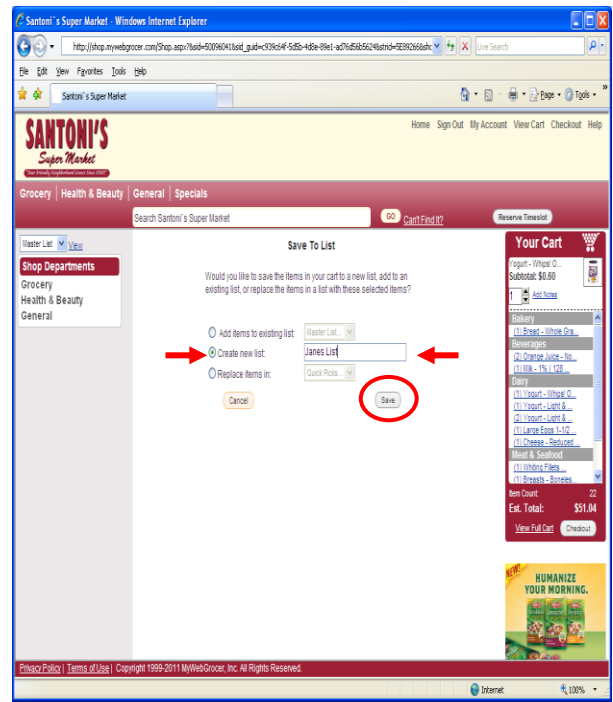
Santoni`s Super Market - Windows Internet Explorer

http://shop.mywebgrocer.com/Shop.aspx?&sid=500960418sid_guid=c939c64f-5d5b-4d8e-89e1-ad76d56b5624&strid=5E89266&shc

Live Search

File Edit View Favorites Tools Help

Santoni`s Super Market

Page Tools

SANTONI'S Super Market

Your Friendly Neighborhood Grocer Since 1927

Home Sign Out My Account View Cart Checkout Help

Grocery | Health & Beauty | General | Specials

Search Santoni`s Super Market

GO Can't Find It?

Reserve Timeslot

Master List View

Shop Departments

Grocery

Health & Beauty

General

Save To List

Would you like to save the items in your cart to a new list, add to an existing list, or replace the items in a list with these selected items?

Add items to existing list: Master List...

Create new list: Janes List

Replace items in: Quick Picks...

Cancel

Save

Your Cart

Yogurt - Whips! O...

Subtotal: $0.60

1 Add Notes

Bakery

(1) Bread - Whole Gra...

Beverages

(2) Orange Juice - No...

(1) Milk - 1% | 128...

Dairy

(1) Yogurt - Whips! O...

(1) Yogurt - Light & ...

(2) Yogurt - Light & ...

(1) Large Eggs 1-1/2...

(1) Cheese - Reduced ...

Meat & Seafood

(1) Whiting Fillets...

(1) Breasts - Boneles...

Item Count: 22

Est. Total: $51.04

View Full Cart Checkout

NEW! HUMANIZE YOUR MORNING.

Privacy Policy | Terms of Use | Copyright 1999-2011 MyWebGrocer, Inc. All Rights Reserved.

Internet

100%